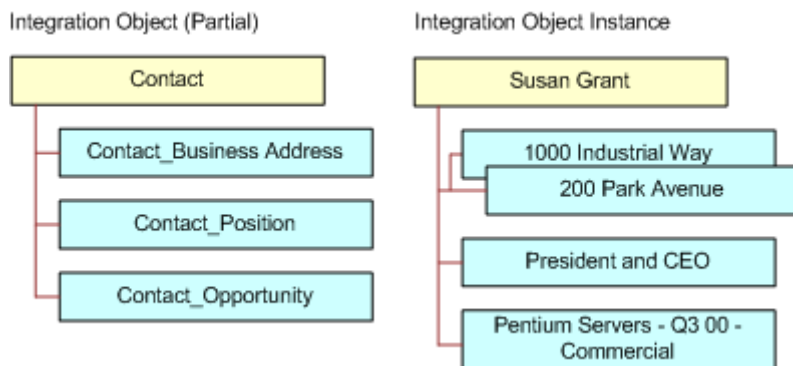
Integration Object (Partial)

Contact

Contact_Business Address

Contact_Position

Contact_Opportunity

Integration Object Instance

Susan Grant

1000 Industrial Way

200 Park Avenue

President and CEO

Pentium Servers - Q3 00 - Commercial